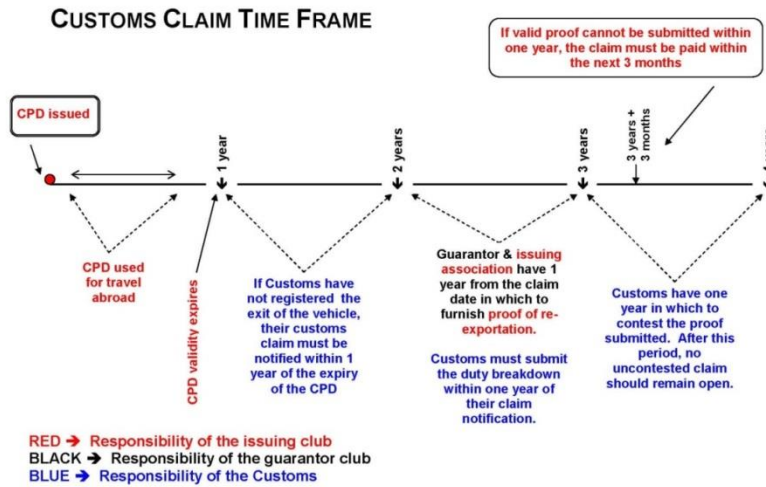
CUSTOMS CLAIM TIME FRAME

If valid proof cannot be submitted within one year, the claim must be paid within the next 3 months

CPD issued

1 year

2 years

3 years

3 years + 3 months

CPD used for travel abroad

CPD validity expires

If Customs have not registered the exit of the vehicle, their customs claim must be notified within 1 year of the expiry of the CPD

Guarantor & issuing association have 1 year from the claim date in which to furnish proof of re-exportation.

Customs must submit the duty breakdown within one year of their claim notification.

Customs have one year in which to contest the proof submitted. After this period, no uncontested claim should remain open.

RED ➔ Responsibility of the issuing club
BLACK ➔ Responsibility of the guarantor club
BLUE ➔ Responsibility of the Customs